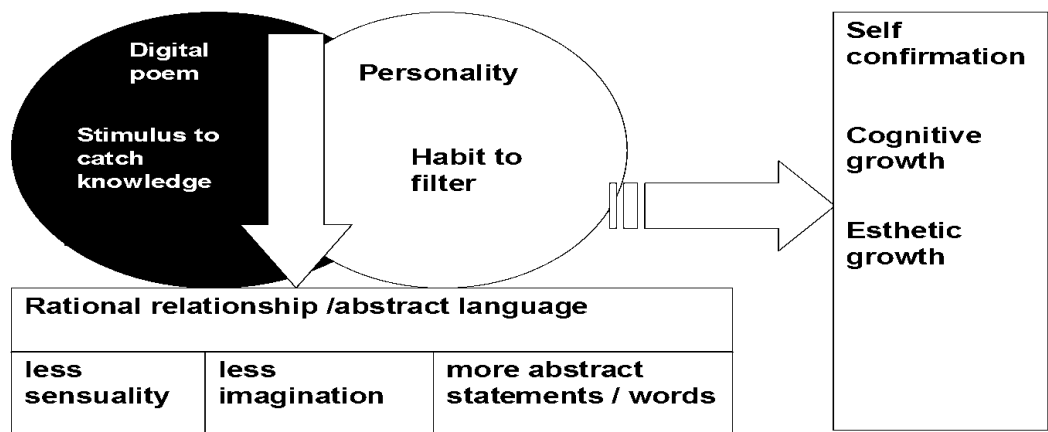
Digital poem

Stimulus to catch knowledge

Personality

Habit to filter

Self confirmation

Cognitive growth

Esthetic growth

| Rational relationship /abstract language | | |
|---|---|---|
| less sensuality | less imagination | more abstract statements / words |